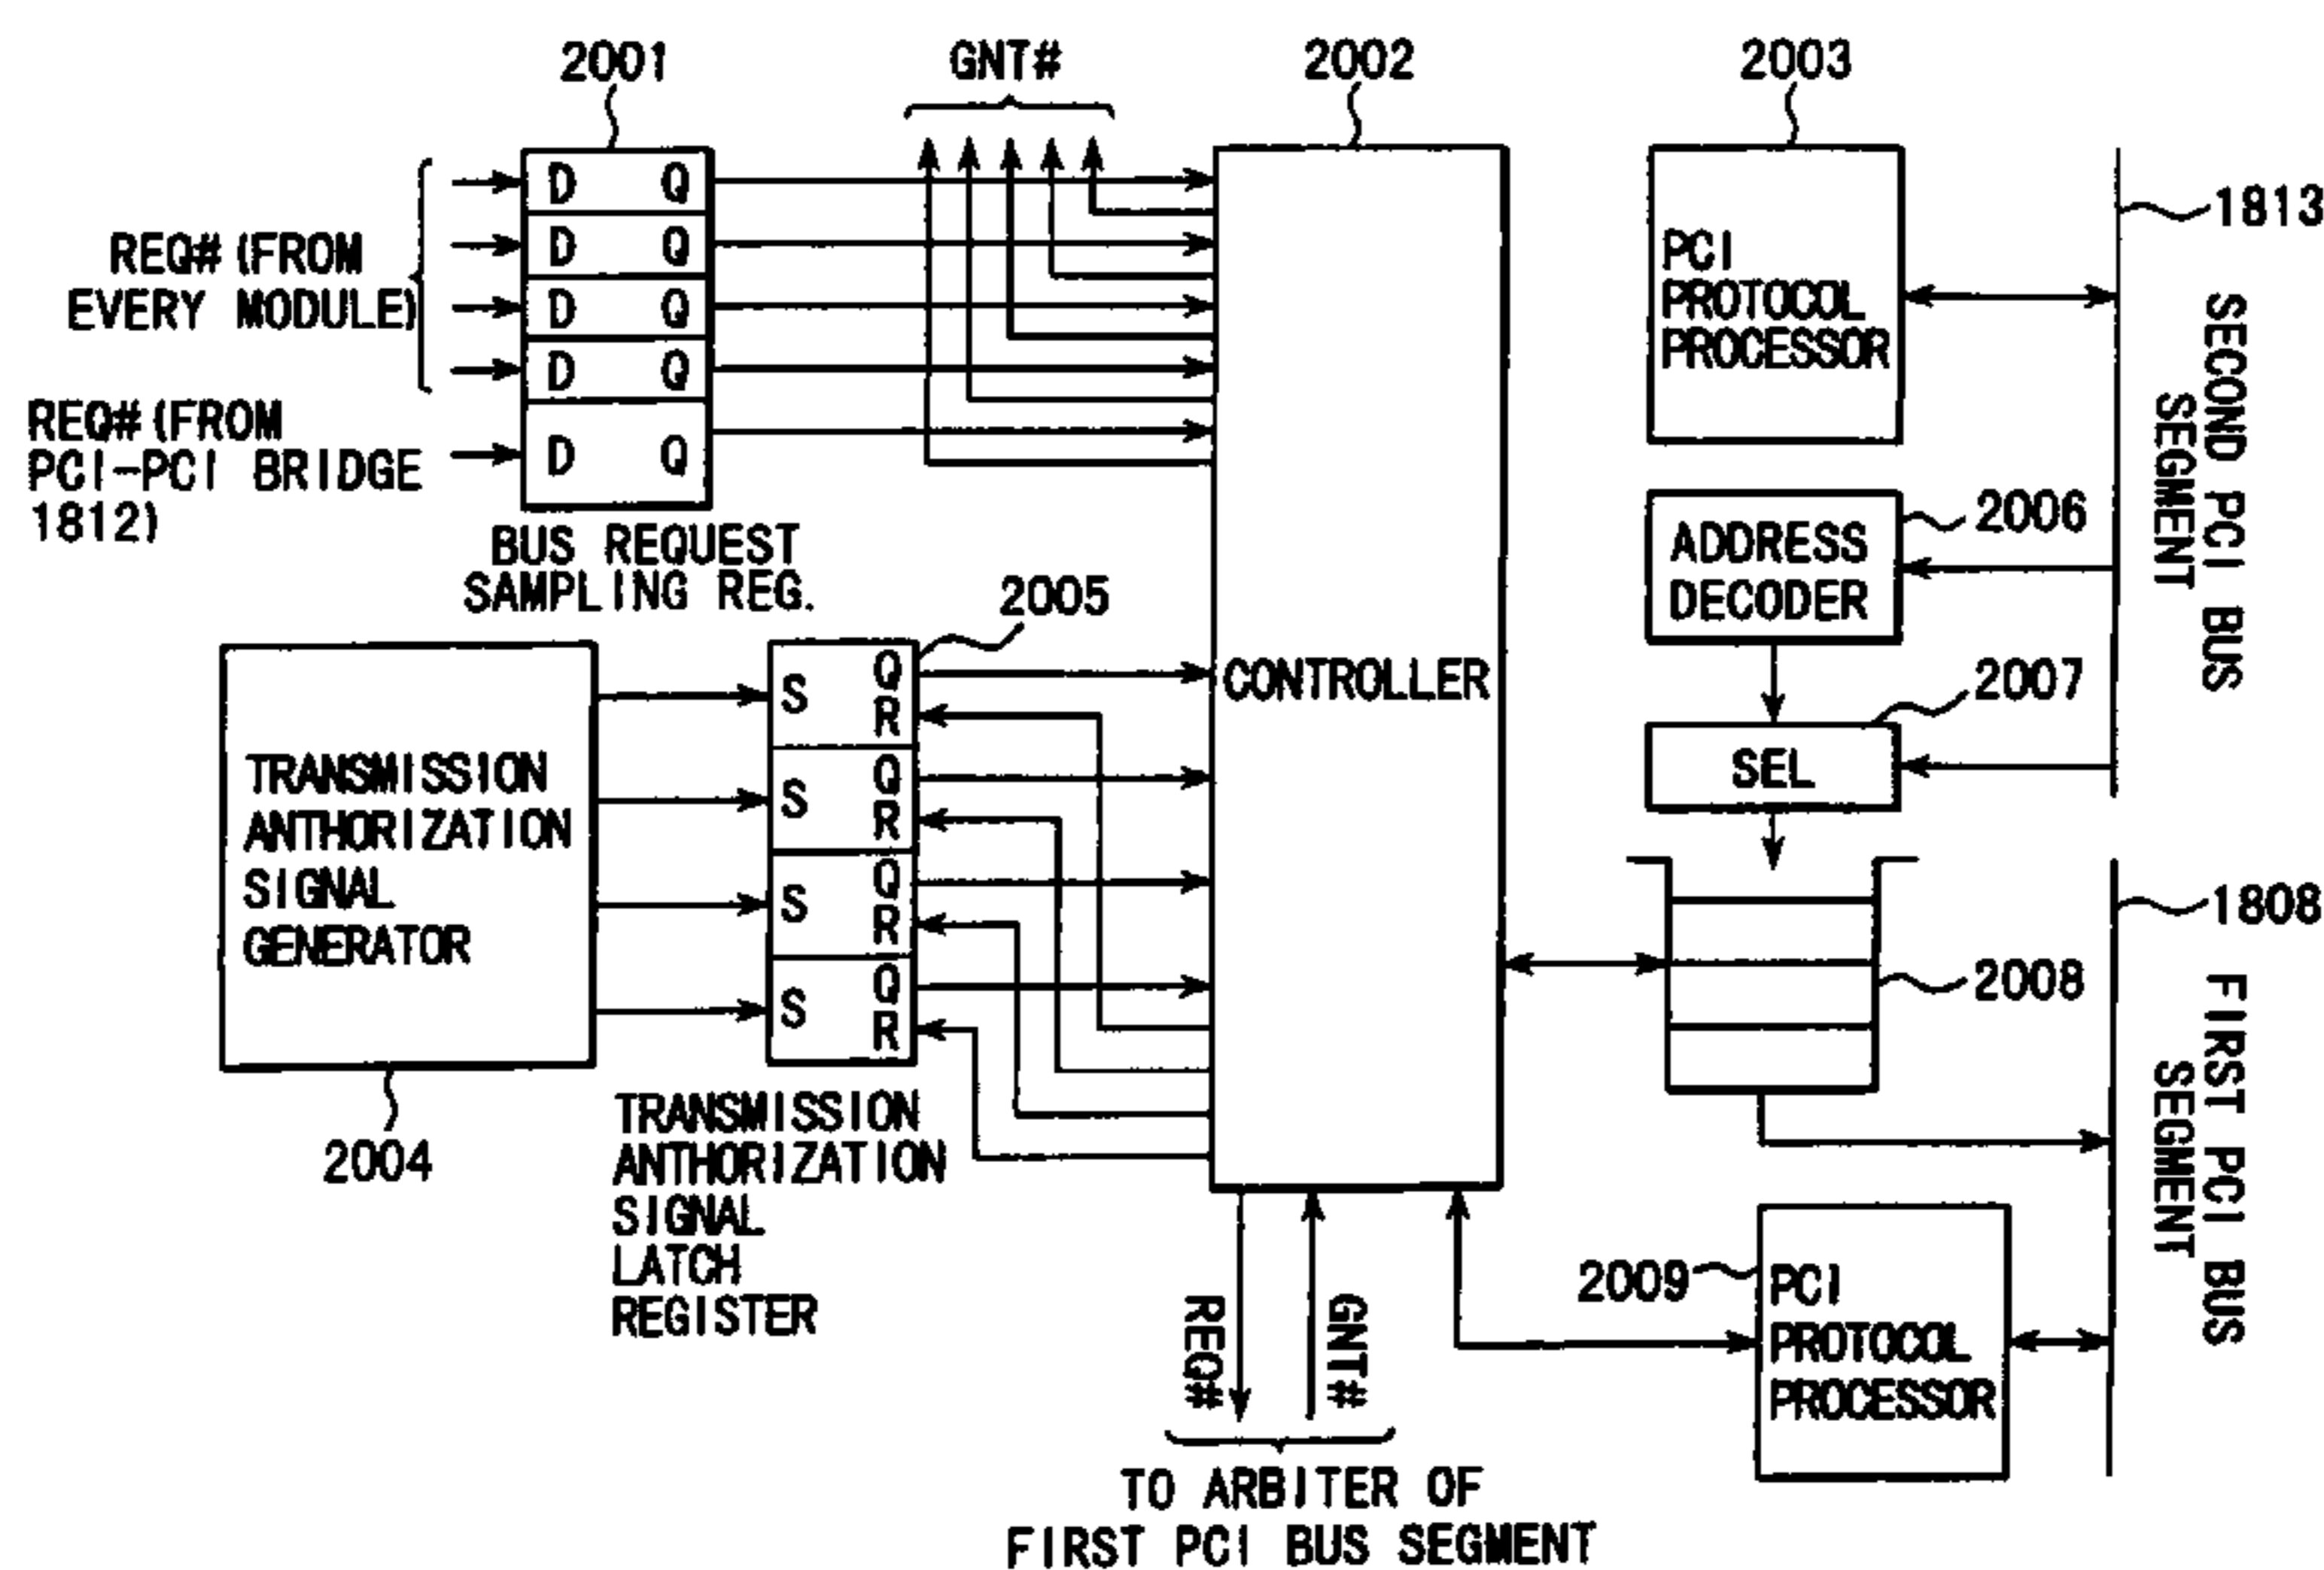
2001
GNT#
2002
2003
REQ# (FROM EVERY MODULE)
D Q
D Q
D Q
D Q
REQ# (FROM PCI-PCI BRIDGE 1812)
D Q
BUS REQUEST SAMPLING REG.
PCI PROTOCOL PROCESSOR
1813
SECOND PCI BUS SEGMENT
ADDRESS DECODER
2006
2005
CONTROLLER
2007
SEL
TRANSMISSION ANTHORIZATION SIGNAL GENERATOR
S Q R
S Q R
S Q R
S Q R
1808
2008
FIRST PCI BUS SEGMENT
2004
TRANSMISSION ANTHORIZATION SIGNAL LATCH REGISTER
2009
PCI PROTOCOL PROCESSOR
REQ#
GNT#
TO ARBITER OF FIRST PCI BUS SEGMENT